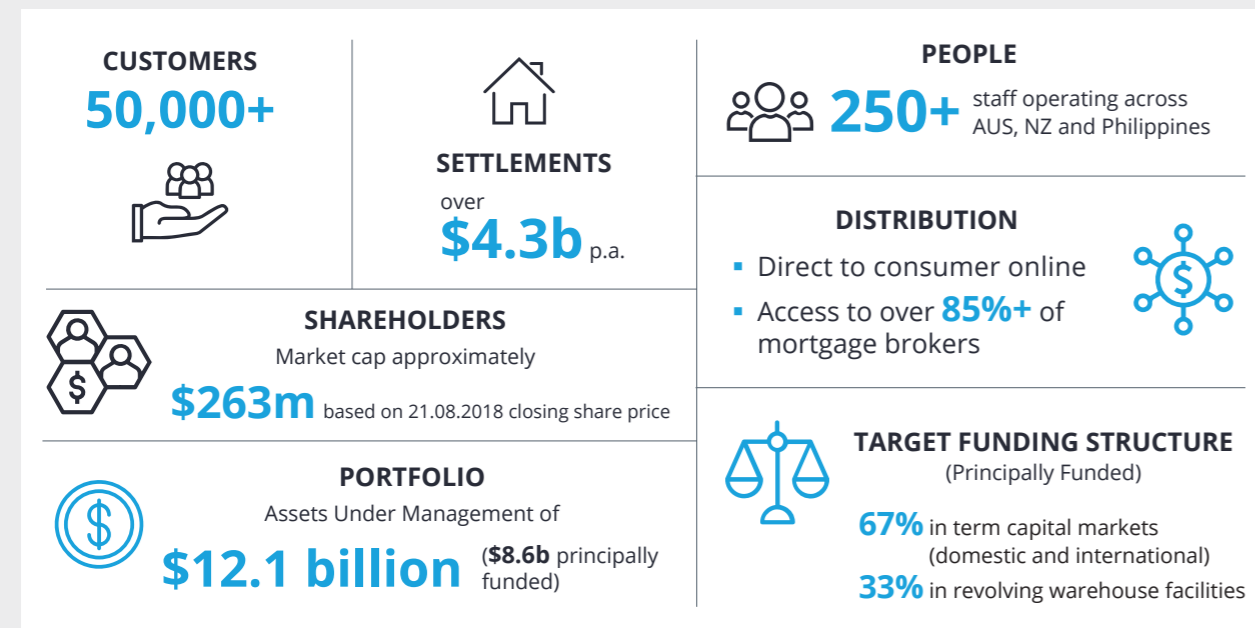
CUSTOMERS
50,000+

SETTLEMENTS
over
$4.3b p.a.

PEOPLE
250+ staff operating across AUS, NZ and Philippines

DISTRIBUTION
▪ Direct to consumer online
▪ Access to over 85%+ of mortgage brokers

SHAREHOLDERS
Market cap approximately
$263m based on 21.08.2018 closing share price

PORTFOLIO
Assets Under Management of
$12.1 billion ($8.6b principally funded)

TARGET FUNDING STRUCTURE
(Principally Funded)
67% in term capital markets (domestic and international)
33% in revolving warehouse facilities